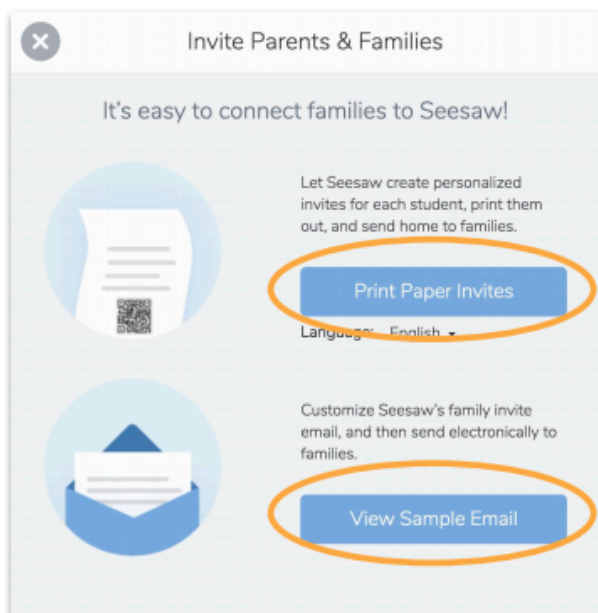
Invite Parents & Families

It's easy to connect families to Seesaw!

Let Seesaw create personalized invites for each student, print them out, and send home to families.

Print Paper Invites

Language: English

Customize Seesaw's family invite email, and then send electronically to families.

View Sample Email